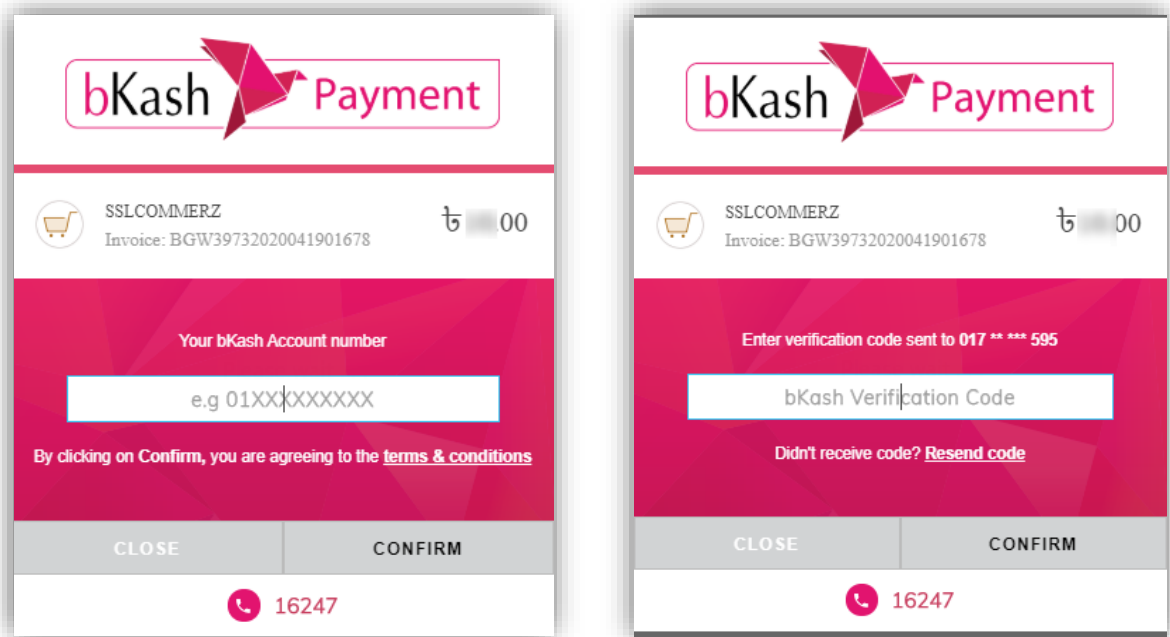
bKash Payment

SSLCOMMERZ
Invoice: BGW39732020041901678

৳ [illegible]00

Your bKash Account number

e.g 01XXXXXXXXX

By clicking on Confirm, you are agreeing to the terms & conditions

CLOSE

CONFIRM

16247

bKash Payment

SSLCOMMERZ
Invoice: BGW39732020041901678

৳ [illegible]00

Enter verification code sent to 017 ** *** 595

bKash Verification Code

Didn't receive code? Resend code

CLOSE

CONFIRM

16247